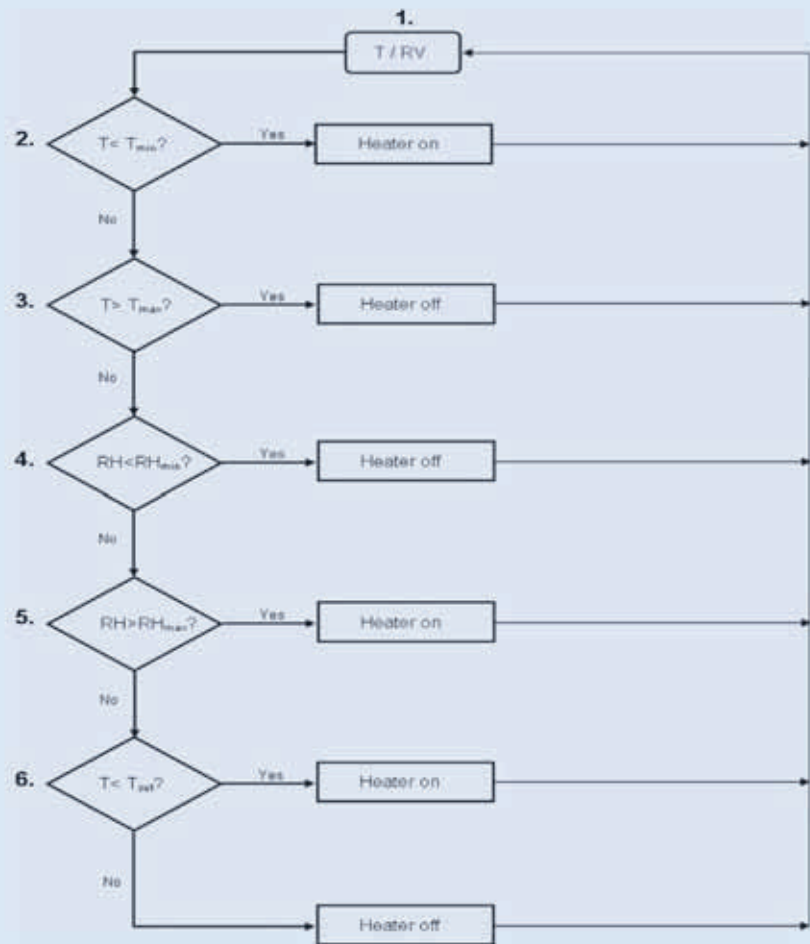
1.

T / RV

2.

$T< T_{min}$?

Yes

Heater on

No

3.

$T> T_{max}$?

Yes

Heater off

No

4.

$RH<RH_{min}$?

Yes

Heater off

No

5.

$RH>RH_{max}$?

Yes

Heater on

No

6.

$T< T_{set}$?

Yes

Heater on

No

Heater off